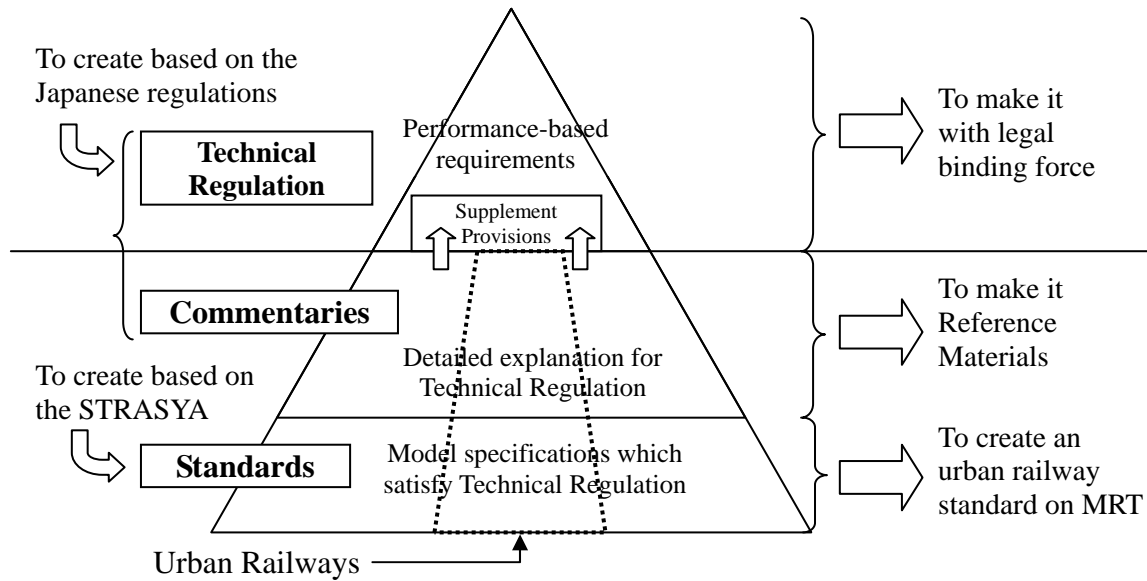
To create based on the Japanese regulations

Technical Regulation

Performance-based requirements

Supplement Provisions

To make it with legal binding force

Commentaries

Detailed explanation for Technical Regulation

To make it Reference Materials

To create based on the STRASYA

Standards

Model specifications which satisfy Technical Regulation

To create an urban railway standard on MRT

Urban Railways